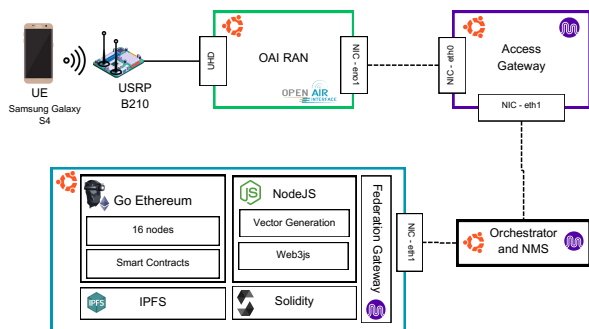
UE
Samsung Galaxy S4

USRP
B210

UHD

OAI RAN

OPEN AIR INTERFACE

NIC - eno1

NIC - eth0

Access Gateway

NIC - eth1

Go Ethereum

16 nodes

Smart Contracts

JS NodeJS

Vector Generation

Web3js

Federation Gateway

NIC - eth1

Orchestrator and NMS

IPFS IPFS

Solidity